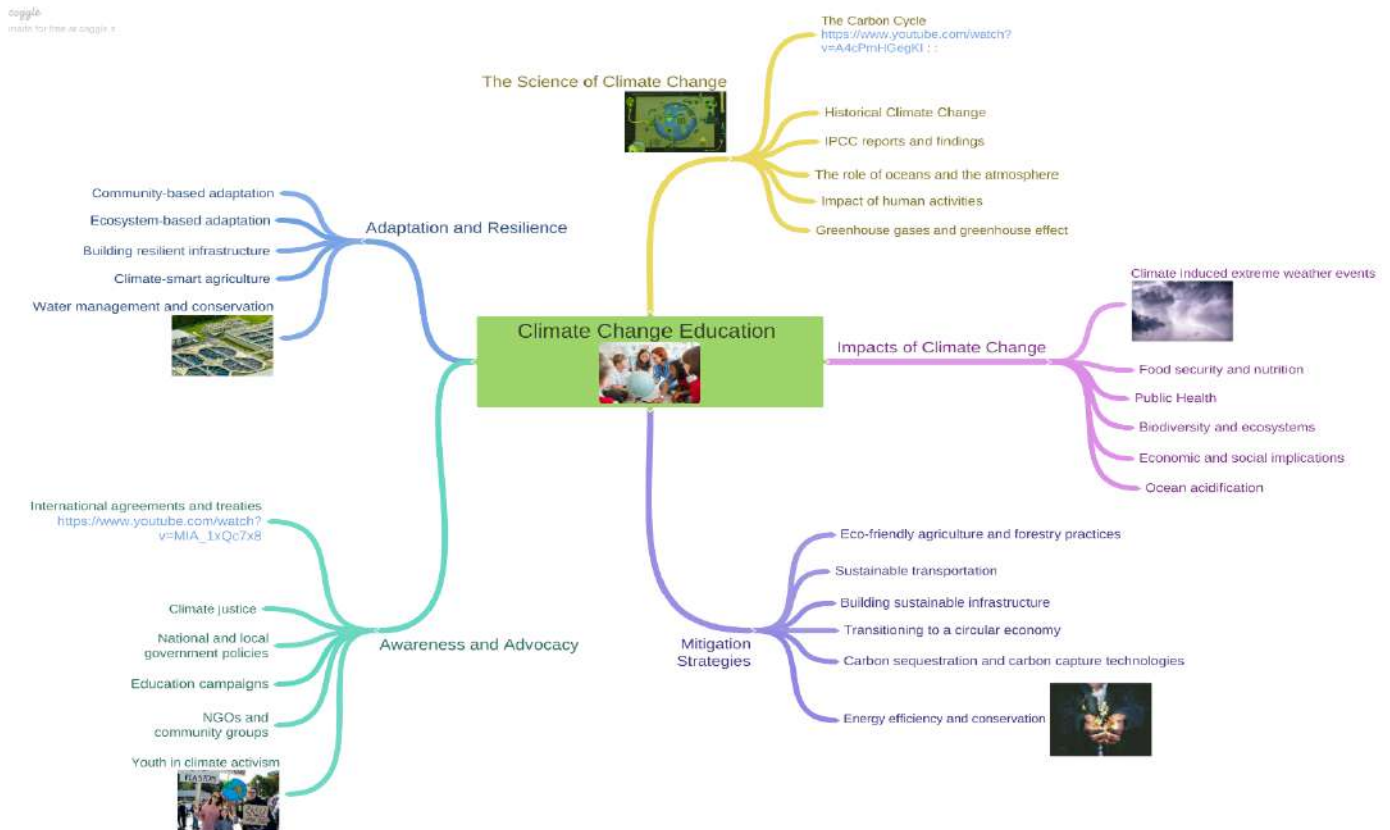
coggle
made for free at coggle.it

Climate Change Education

The Science of Climate Change

The Carbon Cycle
https://www.youtube.com/watch?v=A4cPmHGegKI : :

Historical Climate Change

IPCC reports and findings

The role of oceans and the atmosphere

Impact of human activities

Greenhouse gases and greenhouse effect

Adaptation and Resilience

Community-based adaptation

Ecosystem-based adaptation

Building resilient infrastructure

Climate-smart agriculture

Water management and conservation

Impacts of Climate Change

Climate induced extreme weather events

Food security and nutrition

Public Health

Biodiversity and ecosystems

Economic and social implications

Ocean acidification

Awareness and Advocacy

International agreements and treaties
https://www.youtube.com/watch?v=MIA_1xQc7x8

Climate justice

National and local government policies

Education campaigns

NGOs and community groups

Youth in climate activism

Mitigation Strategies

Eco-friendly agriculture and forestry practices

Sustainable transportation

Building sustainable infrastructure

Transitioning to a circular economy

Carbon sequestration and carbon capture technologies

Energy efficiency and conservation